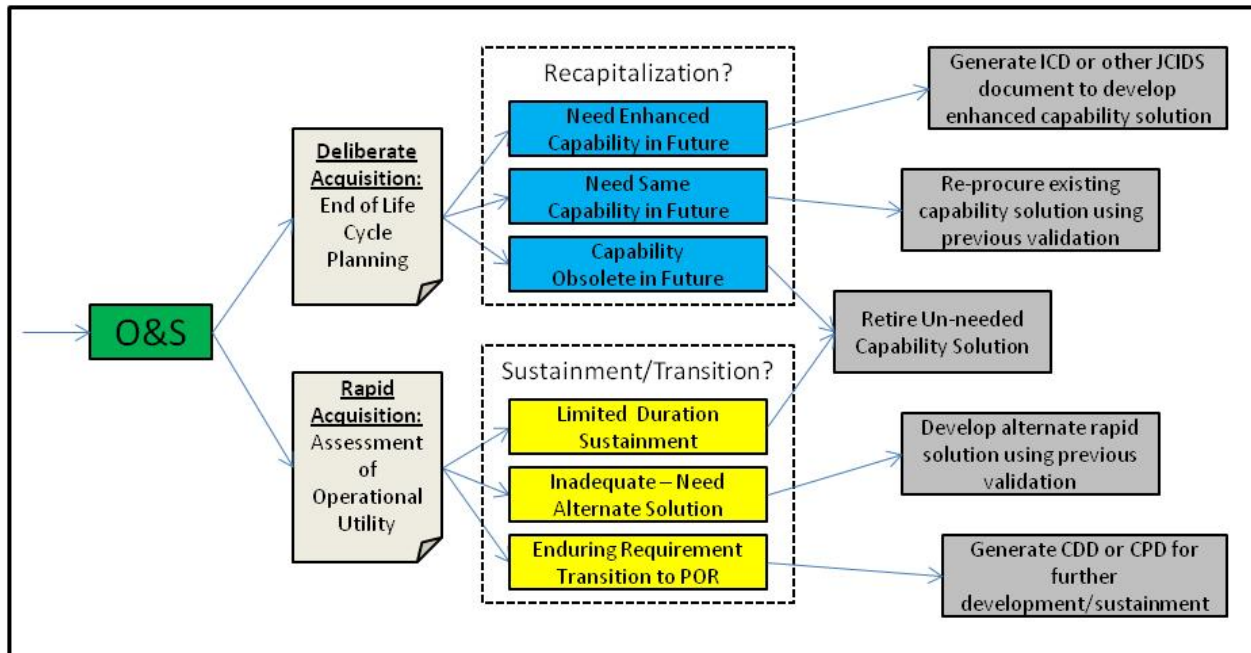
O&S

Deliberate Acquisition: End of Life Cycle Planning

Rapid Acquisition: Assessment of Operational Utility

Recapitalization?

Need Enhanced Capability in Future

Need Same Capability in Future

Capability Obsolete in Future

Sustainment/Transition?

Limited Duration Sustainment

Inadequate – Need Alternate Solution

Enduring Requirement Transition to POR

Generate ICD or other JCIDS document to develop enhanced capability solution

Re-procure existing capability solution using previous validation

Retire Un-needed Capability Solution

Develop alternate rapid solution using previous validation

Generate CDD or CPD for further development/sustainment